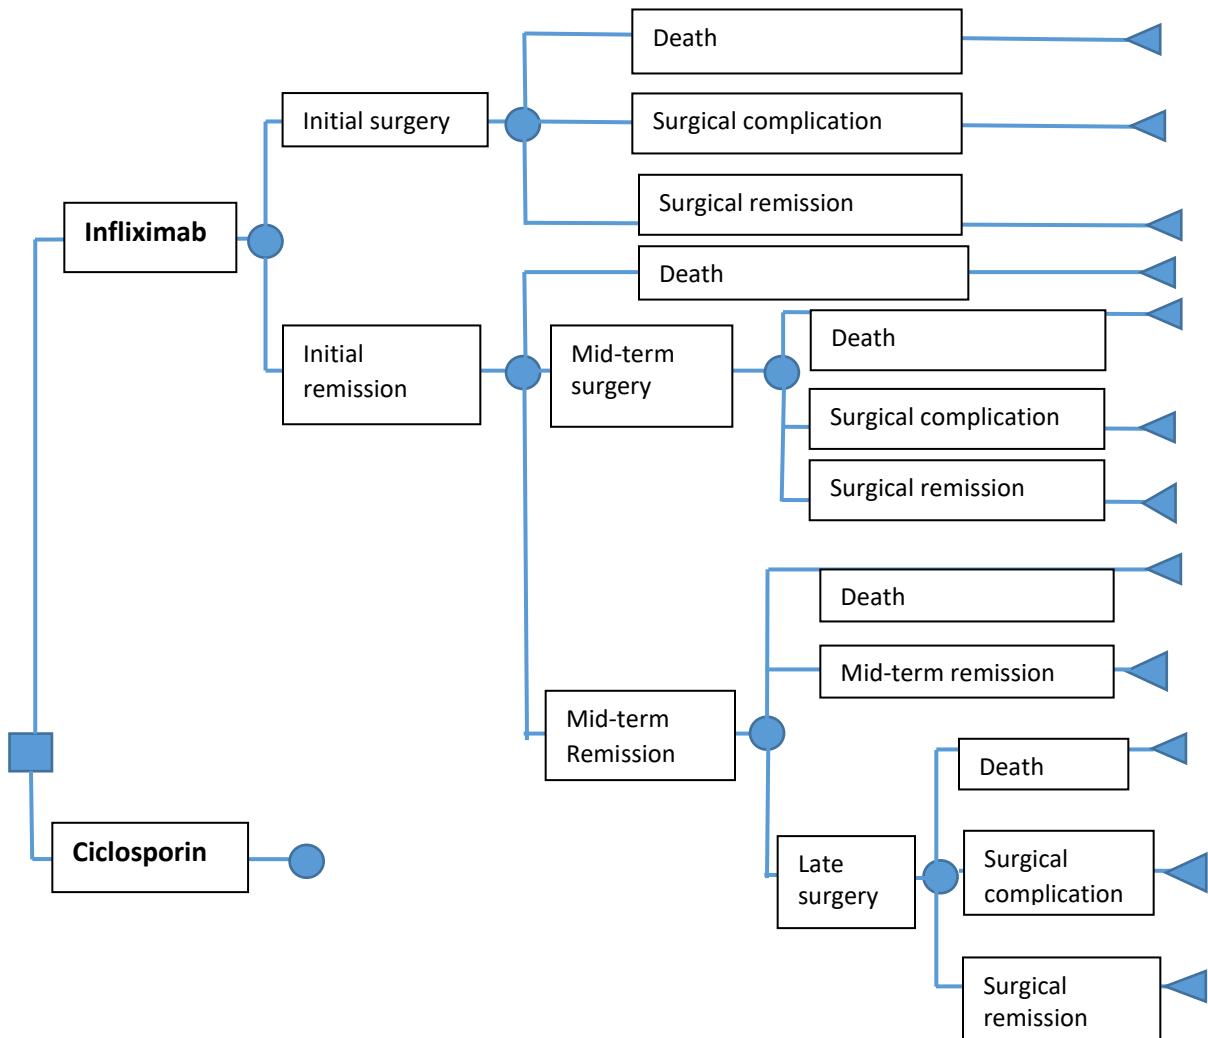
Infliximab

Initial surgery

Death

Surgical complication

Surgical remission

Initial remission

Death

Mid-term surgery

Death

Surgical complication

Surgical remission

Mid-term Remission

Death

Mid-term remission

Late surgery

Death

Surgical complication

Surgical remission

Ciclosporin